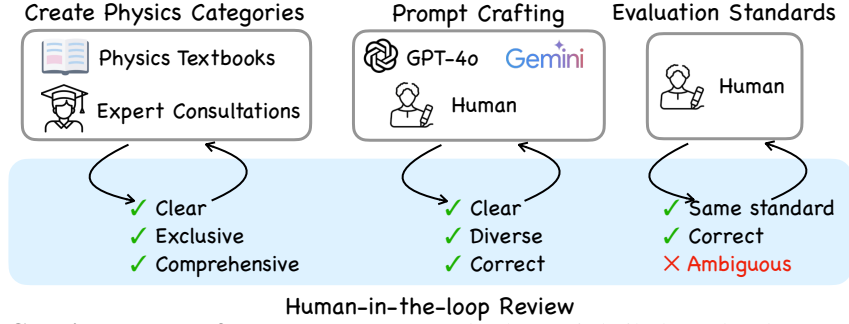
Create Physics Categories

Physics Textbooks

Expert Consultations

Prompt Crafting

GPT-4o Gemini

Human

Evaluation Standards

Human

✓ Clear
✓ Exclusive
✓ Comprehensive

✓ Clear
✓ Diverse
✓ Correct

✓ Same standard
✓ Correct
✕ Ambiguous

Human-in-the-loop Review